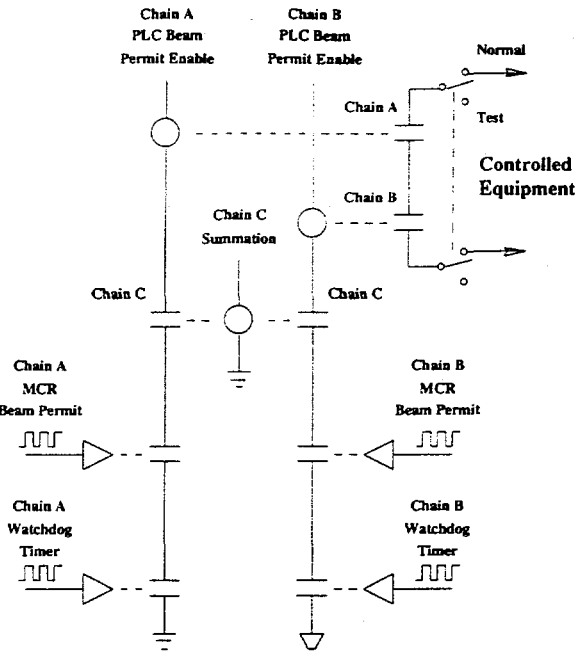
Chain A
PLC Beam
Permit Enable

Chain B
PLC Beam
Permit Enable

Normal

Chain A

Test

Controlled
Equipment

Chain B

Chain C
Summation

Chain C

Chain C

Chain A
MCR
Beam Permit

Chain B
MCR
Beam Permit

Chain A
Watchdog
Timer

Chain B
Watchdog
Timer